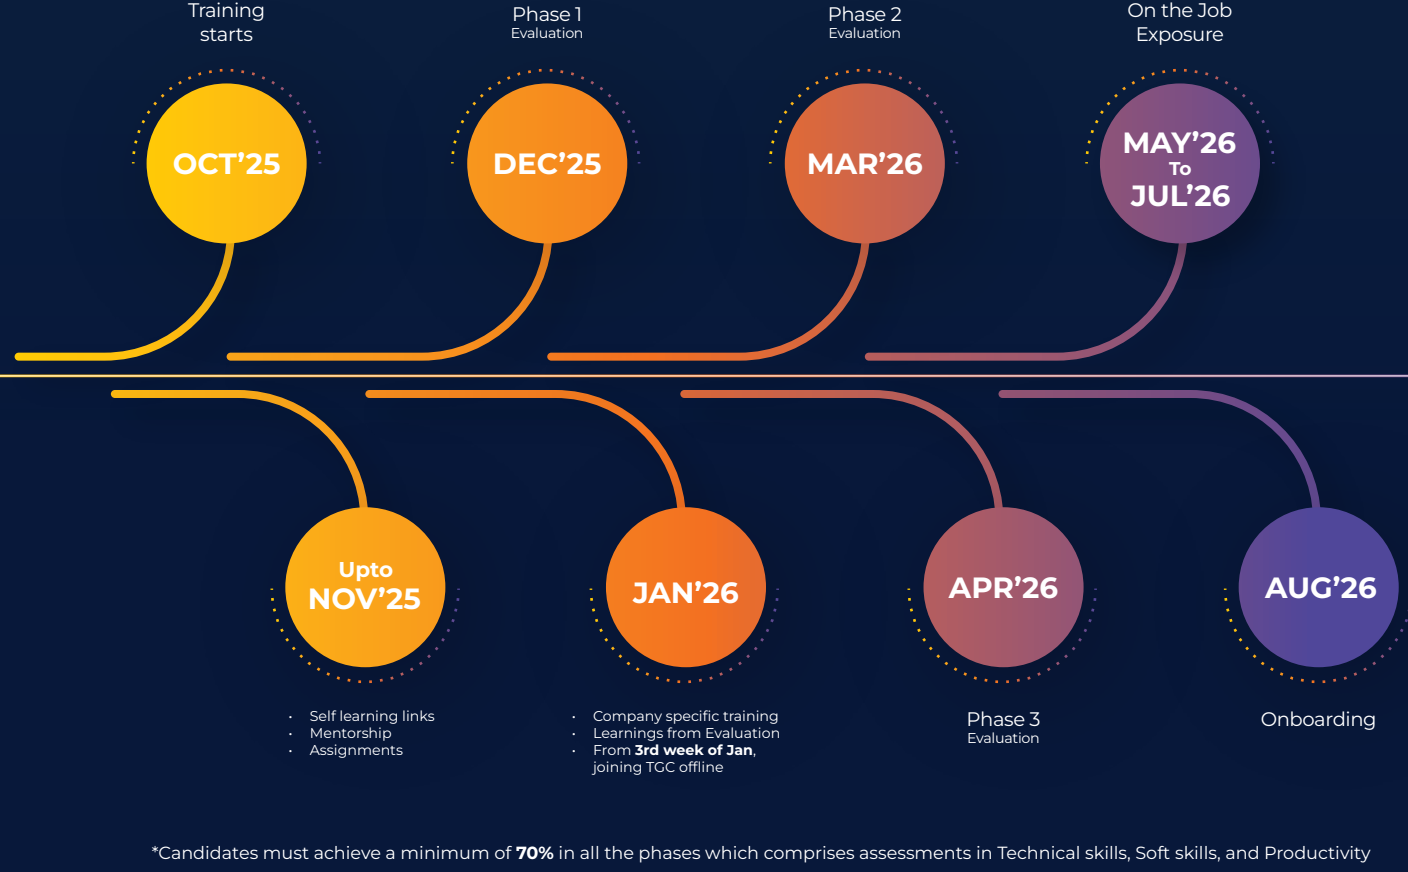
Training starts

Phase 1
Evaluation

Phase 2
Evaluation

On the Job Exposure

OCT’25

DEC’25

MAR’26

MAY’26
To
JUL’26

Upto
NOV’25

- Self learning links
- Mentorship
- Assignments

JAN’26

- Company specific training
- Learnings from Evaluation
- From **3rd week of Jan**, joining TGC offline

APR’26

Phase 3
Evaluation

AUG’26

Onboarding

*Candidates must achieve a minimum of **70%** in all the phases which comprises assessments in Technical skills, Soft skills, and Productivity